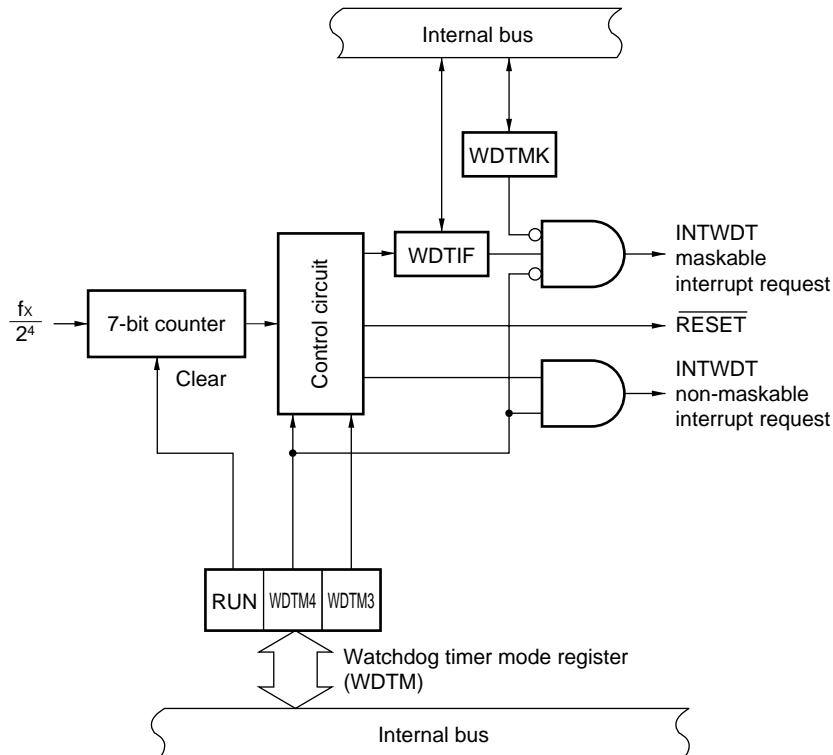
Internal bus

WDTMK

WDTIF

INTWDT maskable interrupt request

$\frac{f_X}{2^4}$

7-bit counter

Control circuit

$\overline{RESET}$

Clear

INTWDT non-maskable interrupt request

RUN

WDTM4

WDTM3

Watchdog timer mode register (WDTM)

Internal bus